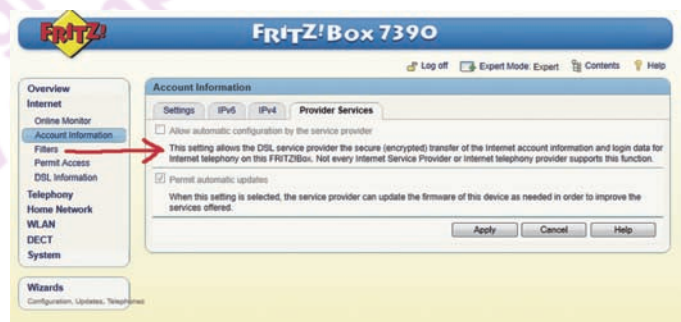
FRITZ!

FRITZ!Box 7390

Log off Expert Mode: Expert Contents Help

Overview
Internet
Online Monitor
Account Information
Filters
Permit Access
DSL Information
Telephony
Home Network
WLAN
DECT
System

Wizards
Configuration, Updates, Telephones

Account Information

Settings IPv6 IPv4 Provider Services

Allow automatic configuration by the service provider

This setting allows the DSL service provider the secure (encrypted) transfer of the Internet account information and login data for Internet telephony on this FRITZ!Box. Not every Internet Service Provider or Internet telephony provider supports this function.

Permit automatic updates

When this setting is selected, the service provider can update the firmware of this device as needed in order to improve the services offered.

Apply Cancel Help